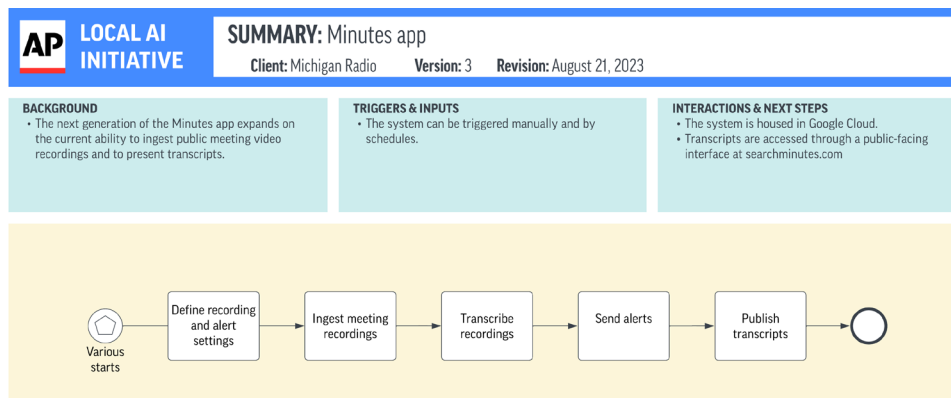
AP LOCAL AI INITIATIVE

SUMMARY: Minutes app

Client: Michigan Radio Version: 3 Revision: August 21, 2023

BACKGROUND
• The next generation of the Minutes app expands on the current ability to ingest public meeting video recordings and to present transcripts.

TRIGGERS & INPUTS
• The system can be triggered manually and by schedules.

INTERACTIONS & NEXT STEPS
• The system is housed in Google Cloud.
• Transcripts are accessed through a public-facing interface at searchminutes.com

Various starts

Define recording and alert settings

Ingest meeting recordings

Transcribe recordings

Send alerts

Publish transcripts